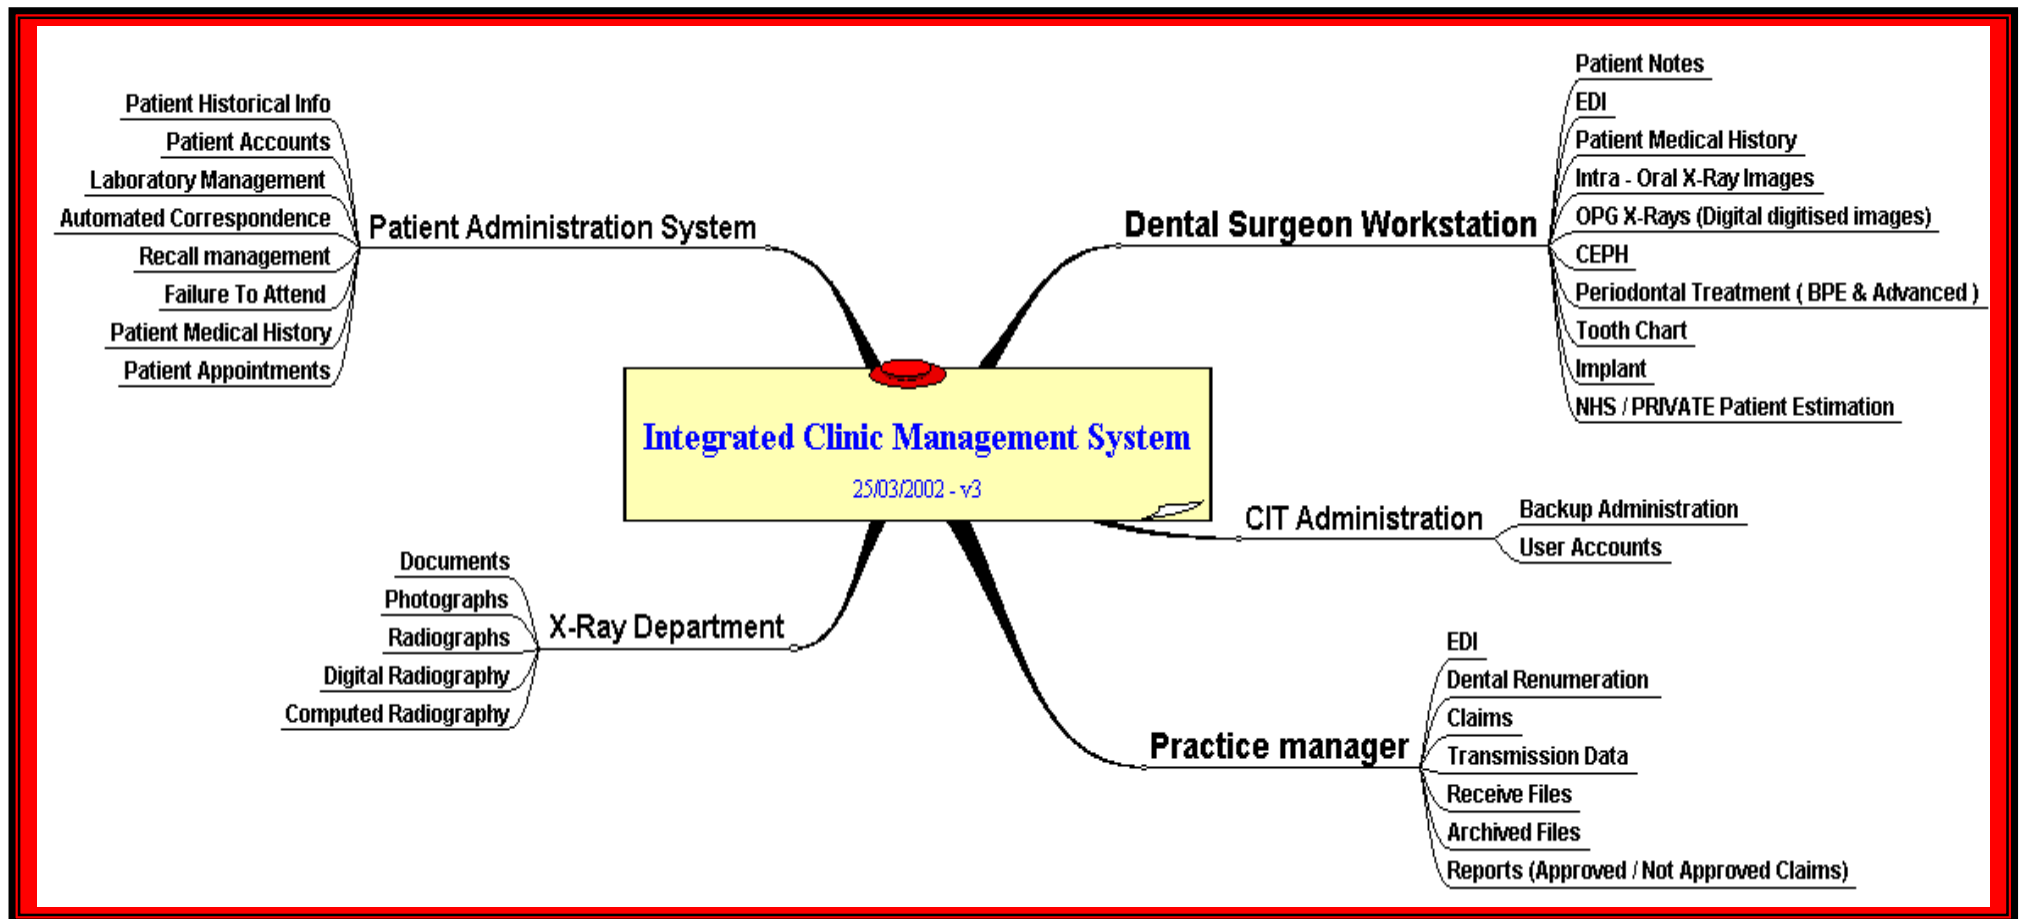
Integrated Clinic Management System

25/03/2002 - v3

Patient Administration System

Patient Historical Info
Patient Accounts
Laboratory Management
Automated Correspondence
Recall management
Failure To Attend
Patient Medical History
Patient Appointments

Dental Surgeon Workstation

Patient Notes
EDI
Patient Medical History
Intra - Oral X-Ray Images
OPG X-Rays (Digital digitised images)
CEPH
Periodontal Treatment ( BPE & Advanced )
Tooth Chart
Implant
NHS / PRIVATE Patient Estimation

CIT Administration

Backup Administration
User Accounts

X-Ray Department

Documents
Photographs
Radiographs
Digital Radiography
Computed Radiography

Practice manager

EDI
Dental Renumeration
Claims
Transmission Data
Receive Files
Archived Files
Reports (Approved / Not Approved Claims)